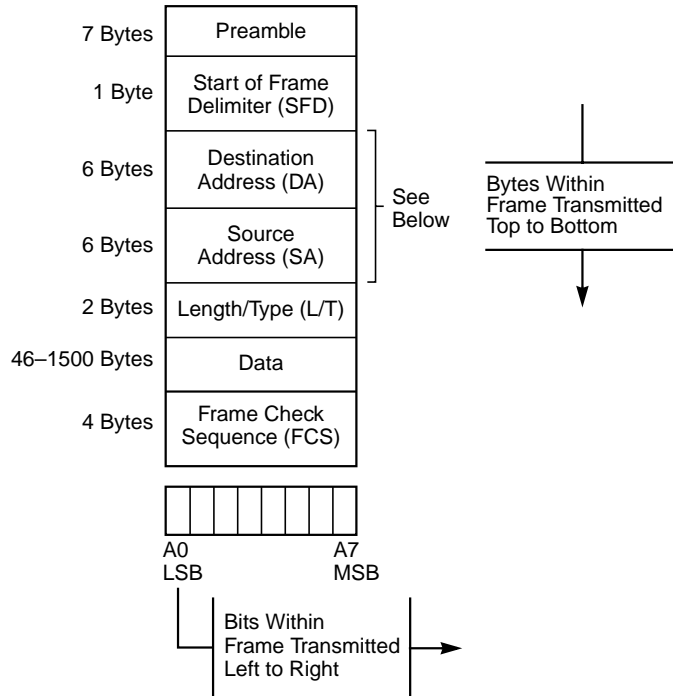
| | |
|---|---|
| 7 Bytes | Preamble |
| 1 Byte | Start of Frame Delimiter (SFD) |
| 6 Bytes | Destination Address (DA) |
| 6 Bytes | Source Address (SA) |
| 2 Bytes | Length/Type (L/T) |
| 46–1500 Bytes | Data |
| 4 Bytes | Frame Check Sequence (FCS) |

See Below

Bytes Within Frame Transmitted Top to Bottom

A0
LSB

A7
MSB

Bits Within Frame Transmitted Left to Right